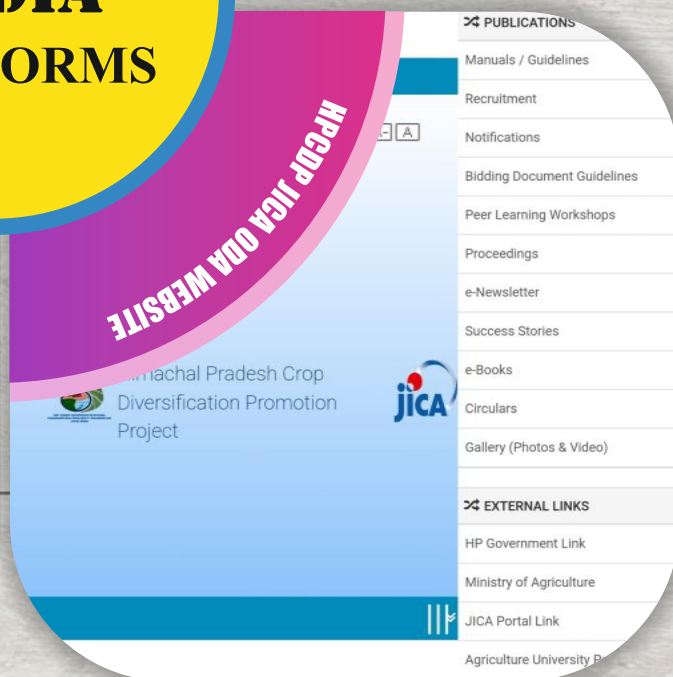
DIA
ORMS

HPCDP JICA ODA WEBSITE

A A

Himachal Pradesh Crop Diversification Promotion Project

jica

PUBLICATIONS
Manuals / Guidelines
Recruitment
Notifications
Bidding Document Guidelines
Peer Learning Workshops
Proceedings
e-Newsletter
Success Stories
e-Books
Circulars
Gallery (Photos & Video)

EXTERNAL LINKS
HP Government Link
Ministry of Agriculture
JICA Portal Link
Agriculture University P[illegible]